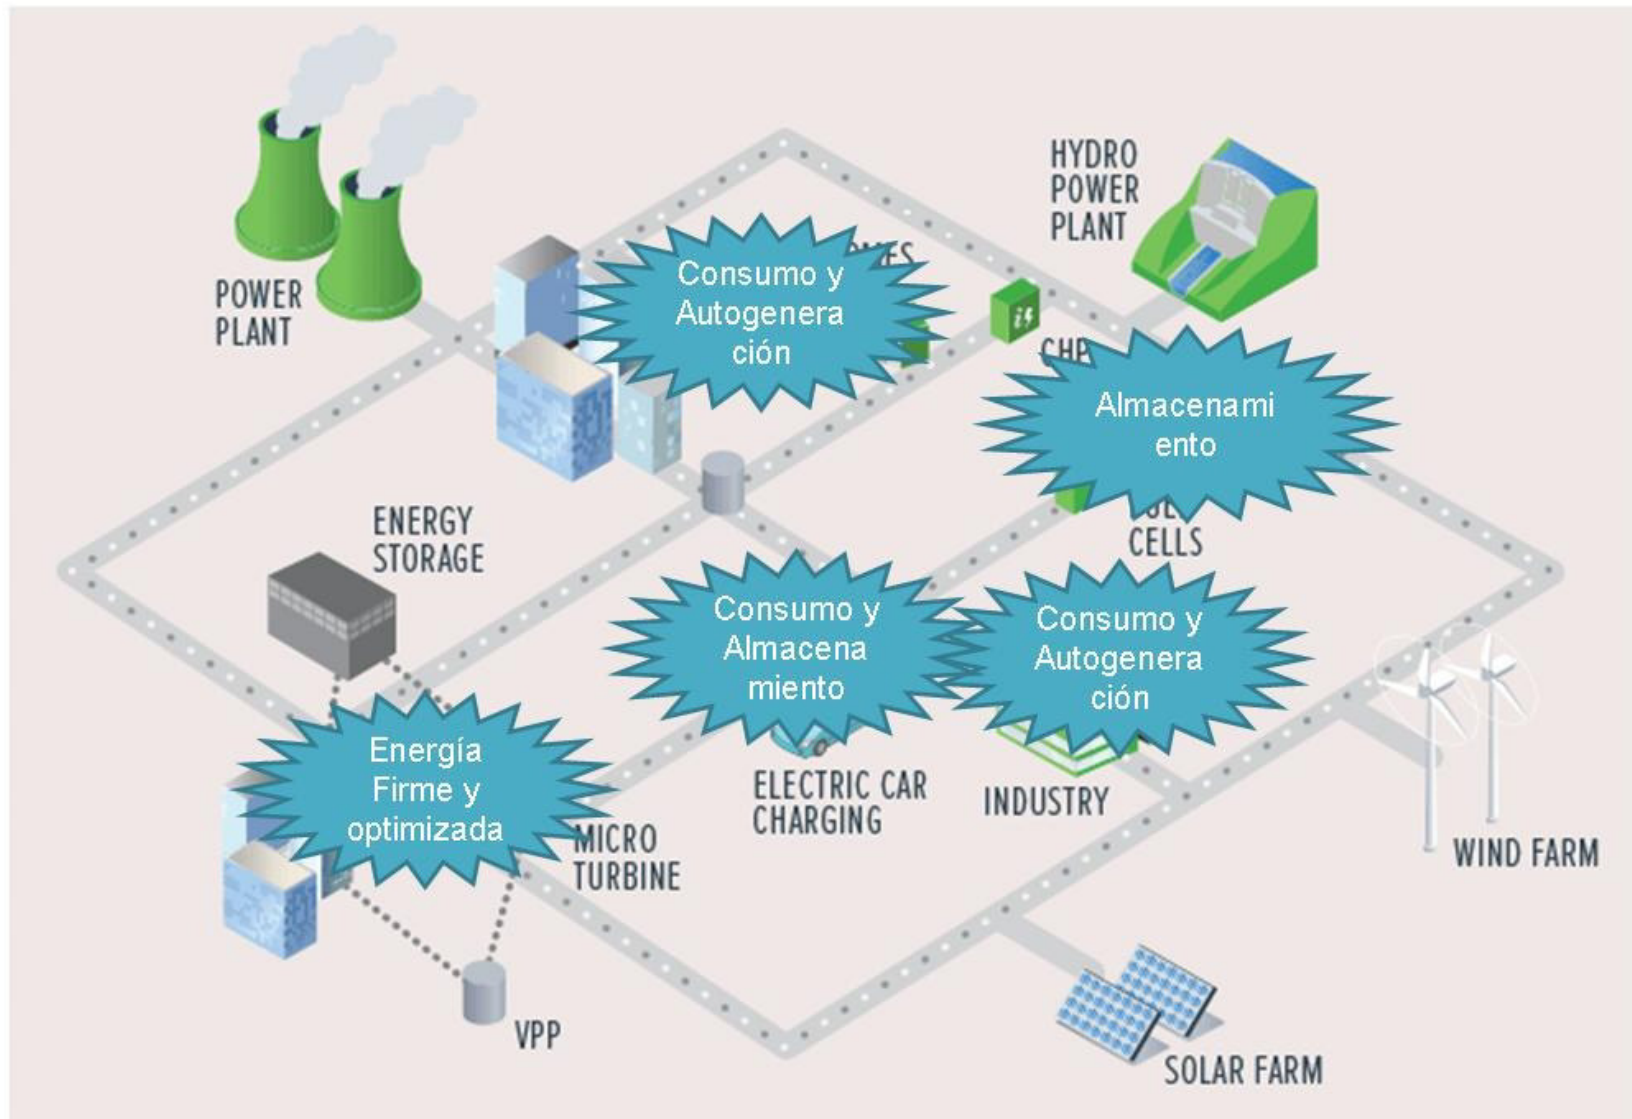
POWER PLANT

HYDRO POWER PLANT

Consumo y Autogenera ción

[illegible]ES

CHP

Almacenami ento

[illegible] CELLS

ENERGY STORAGE

Consumo y Almacena miento

Consumo y Autogenera ción

Energía Firme y optimizada

ELECTRIC CAR CHARGING

INDUSTRY

MICRO TURBINE

WIND FARM

VPP

SOLAR FARM